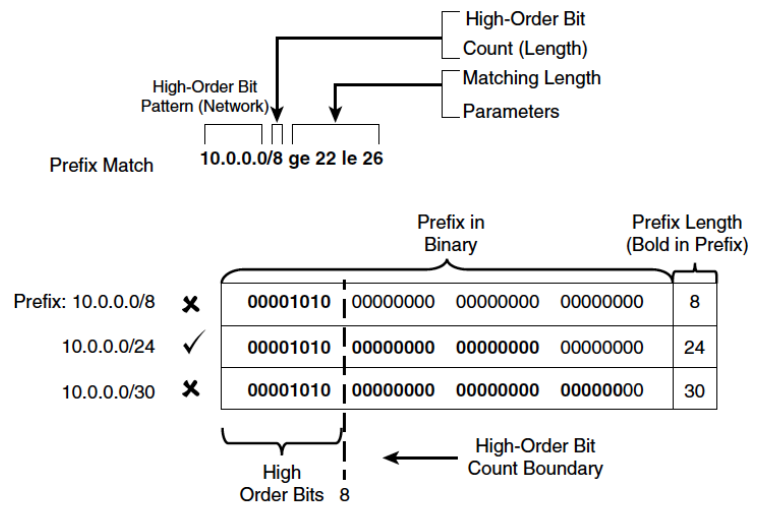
High-Order Bit
Count (Length)

Matching Length
Parameters

High-Order Bit
Pattern (Network)

Prefix Match

10.0.0.0/8 ge 22 le 26

Prefix in
Binary

Prefix Length
(Bold in Prefix)

| | | | | | | |
|---|---|---|---|---|---|---|
| Prefix: 10.0.0.0/8 | ✗ | 00001010 | 00000000 | 00000000 | 00000000 | 8 |
| 10.0.0.0/24 | ✓ | 00001010 | 00000000 | 00000000 | 00000000 | 24 |
| 10.0.0.0/30 | ✗ | 00001010 | 00000000 | 00000000 | 00000000 | 30 |

High
Order Bits

8

High-Order Bit
Count Boundary